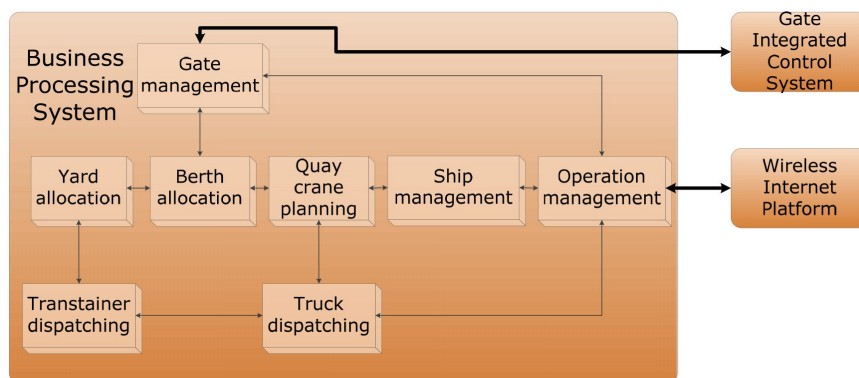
Business Processing System

Gate management

Yard allocation

Berth allocation

Quay crane planning

Ship management

Operation management

Transtainer dispatching

Truck dispatching

Gate Integrated Control System

Wireless Internet Platform